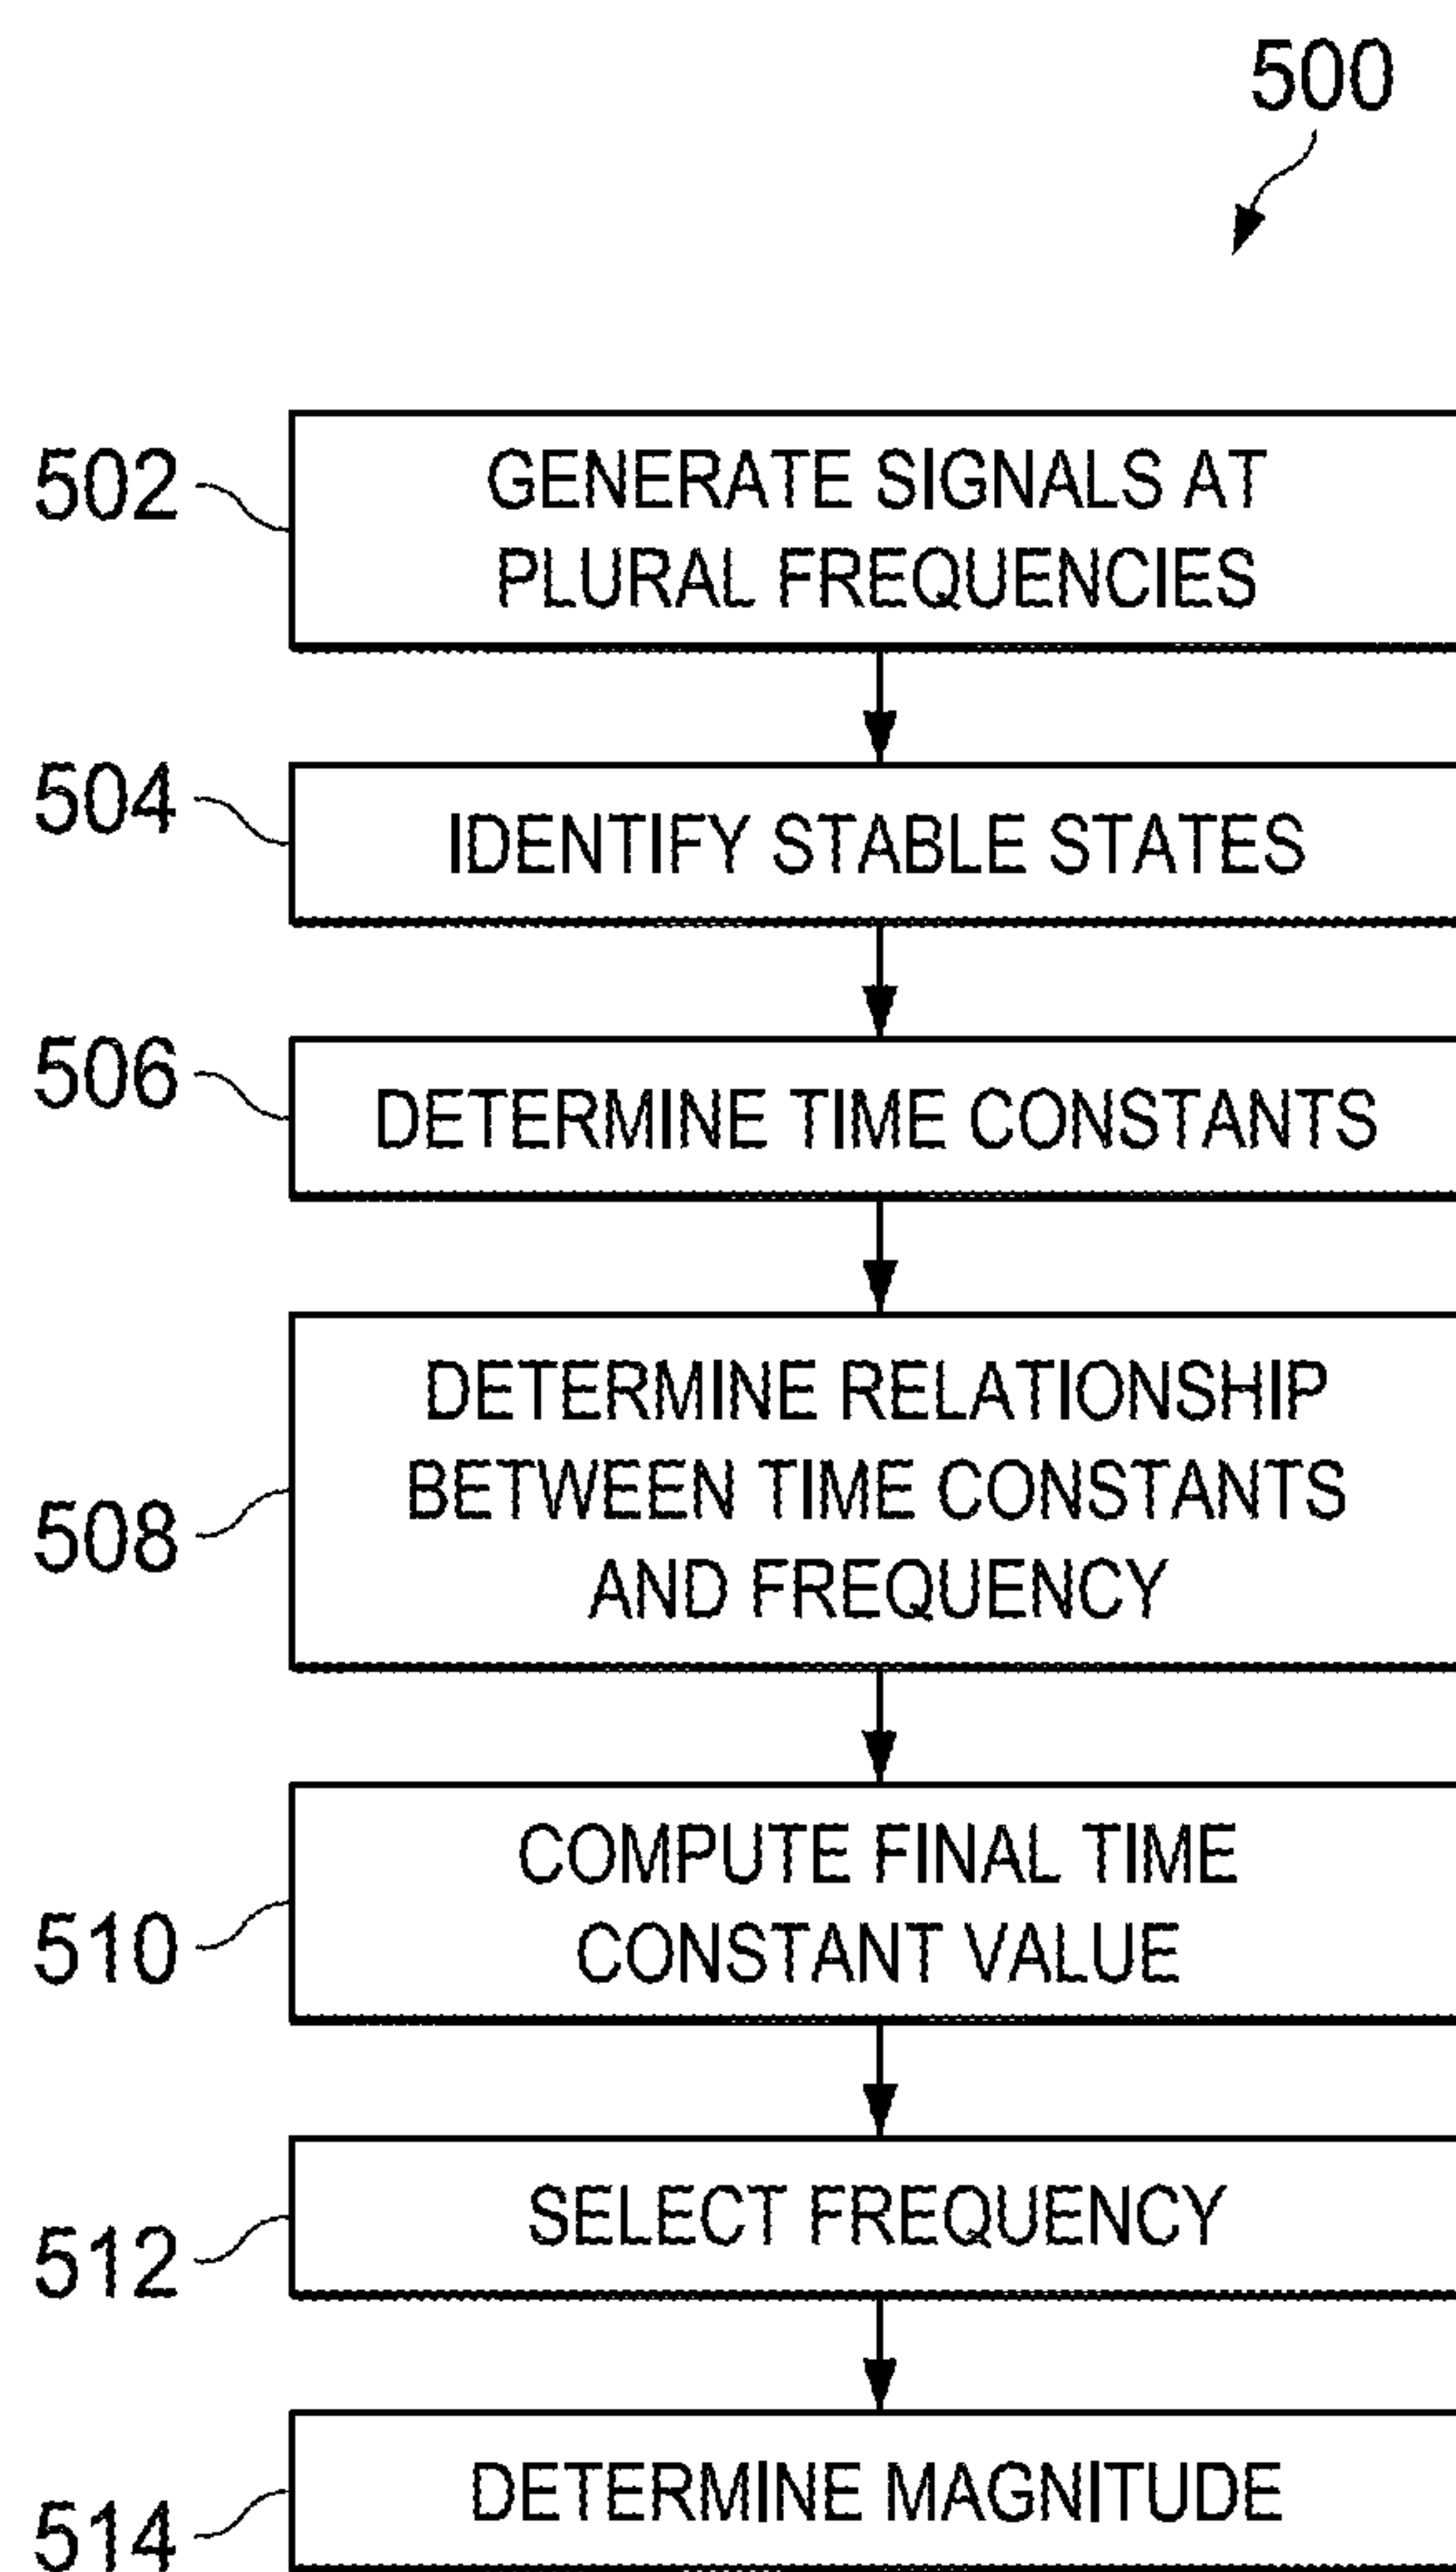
500

502 GENERATE SIGNALS AT PLURAL FREQUENCIES

504 IDENTIFY STABLE STATES

506 DETERMINE TIME CONSTANTS

508 DETERMINE RELATIONSHIP BETWEEN TIME CONSTANTS AND FREQUENCY

510 COMPUTE FINAL TIME CONSTANT VALUE

512 SELECT FREQUENCY

514 DETERMINE MAGNITUDE